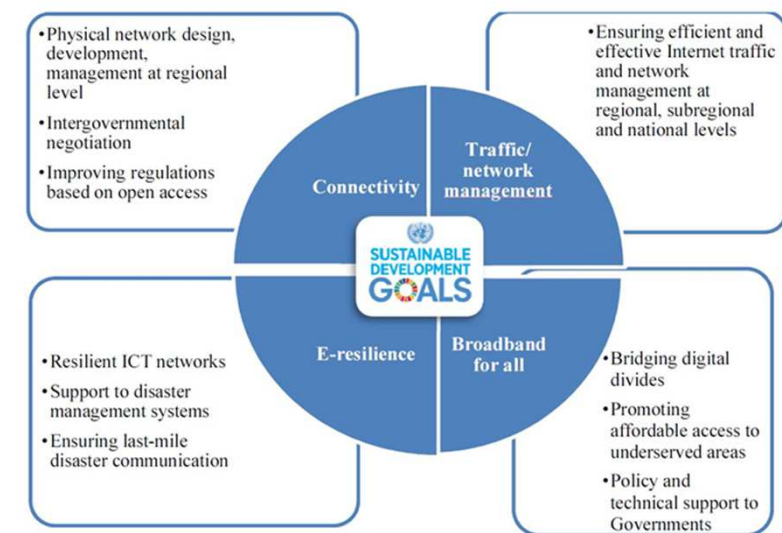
• Physical network design, development, management at regional level

• Intergovernmental negotiation

• Improving regulations based on open access

• Ensuring efficient and effective Internet traffic and network management at regional, subregional and national levels

Connectivity

Traffic/ network management

SUSTAINABLE DEVELOPMENT GOALS

E-resilience

Broadband for all

• Resilient ICT networks

• Support to disaster management systems

• Ensuring last-mile disaster communication

• Bridging digital divides

• Promoting affordable access to underserved areas

• Policy and technical support to Governments